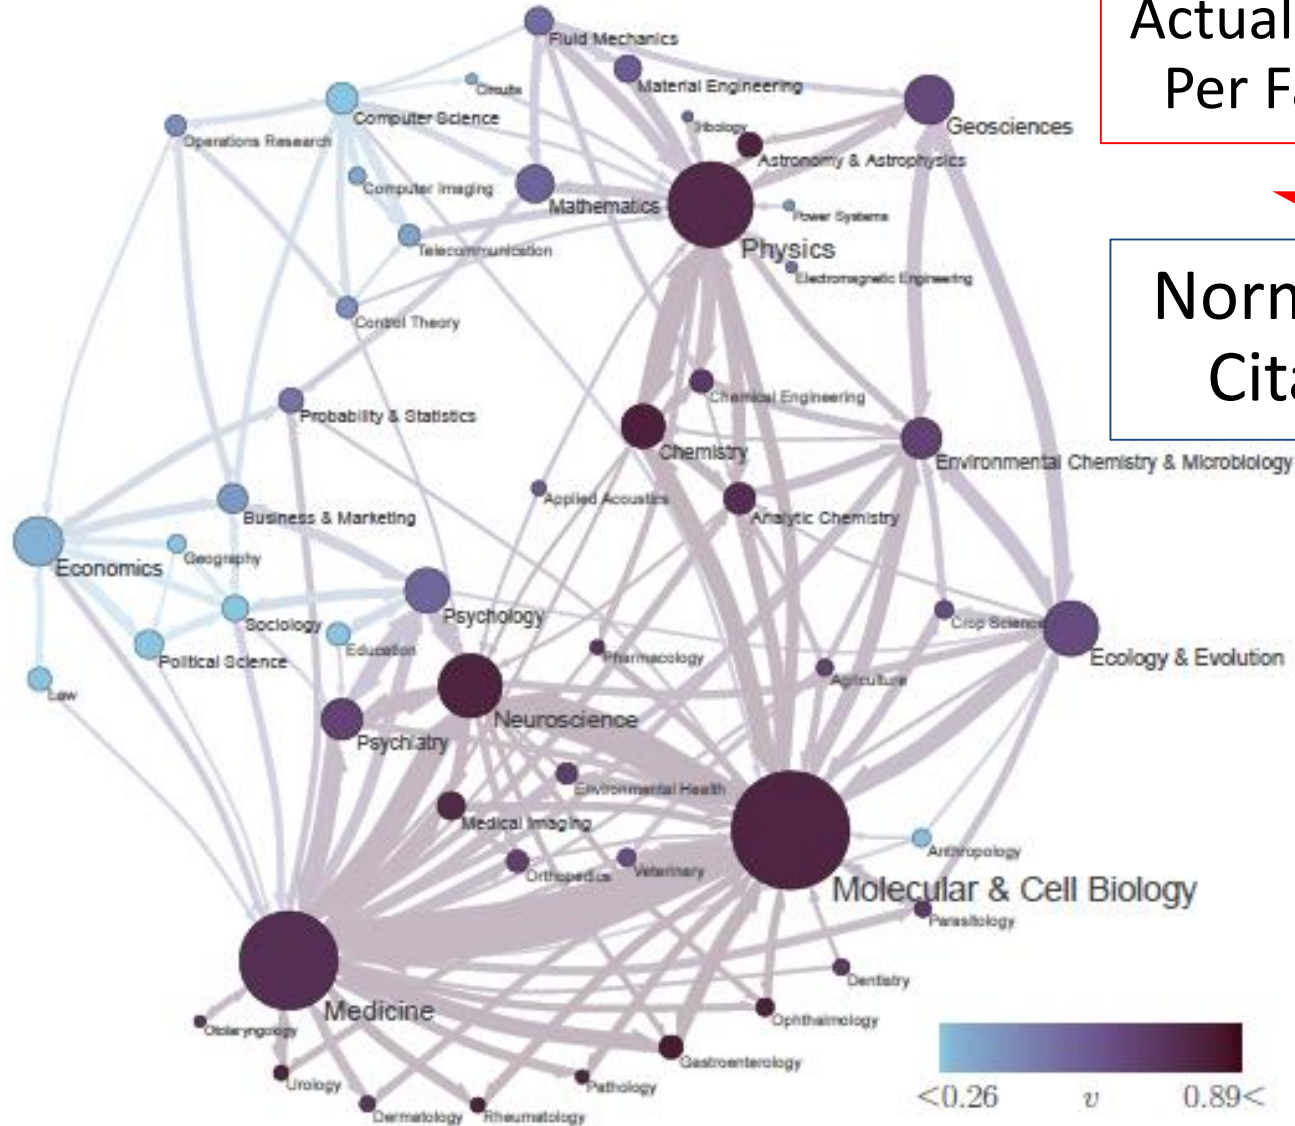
Actual
Per F

Norm
Cit

Fluid Mechanics
Material Engineering
Circuits
Computer Science
Operations Research
Tribology
Geosciences
Astronomy & Astrophysics
Computer Imaging
Mathematics
Power Systems
Telecommunication
Physics
Electromagnetic Engineering
Control Theory
Chemical Engineering
Probability & Statistics
Chemistry
Environmental Chemistry & Microbiology
Applied Acoustics
Business & Marketing
Analytic Chemistry
Economics
Geography
Sociology
Psychology
Crop Science
Ecology & Evolution
Education
Political Science
Pharmacology
Law
Agriculture
Neuroscience
Psychiatry
Environmental Health
Medical Imaging
Anthropology
Orthopedics
Veterinary
Molecular & Cell Biology
Parasitology
Dentistry
Medicine
Otolaryngology
Ophthalmology
Gastroenterology
Urology
Pathology
Dermatology
Rheumatology
<0.26
$v$
0.89<